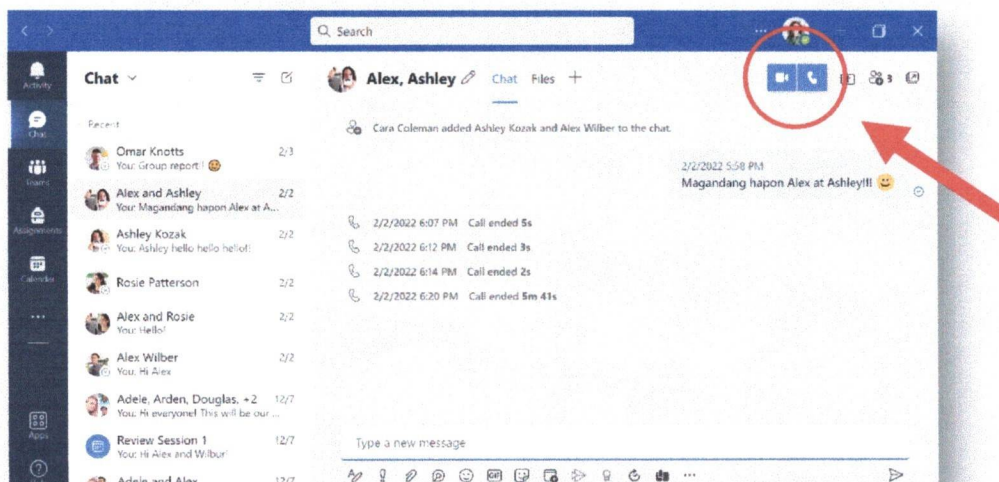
Search

Activity
Chat
Teams
Assignments
Calendar
...
Apps
?

Chat

Recent

Omar Knotts 2/3
You: Group report! 😩

Alex and Ashley 2/2
You: Magandang hapon Alex at A...

Ashley Kozak 2/2
You: Ashley hello hello hello!

Rosie Patterson 2/2

Alex and Rosie 2/2
You: Hello!

Alex Wilber 2/2
You: Hi Alex

Adele, Arden, Douglas, +2 12/7
You: Hi everyone! This will be our ...

Review Session 1 12/7
You: Hi Alex and Wilbur!

Adele and Alex 12/7

Alex, Ashley

Chat Files +

Cara Coleman added Ashley Kozak and Alex Wilber to the chat.

2/2/2022 5:58 PM
Magandang hapon Alex at Ashley!!! 😊

2/2/2022 6:07 PM Call ended 5s
2/2/2022 6:12 PM Call ended 3s
2/2/2022 6:14 PM Call ended 2s
2/2/2022 6:20 PM Call ended 5m 41s

3

Type a new message